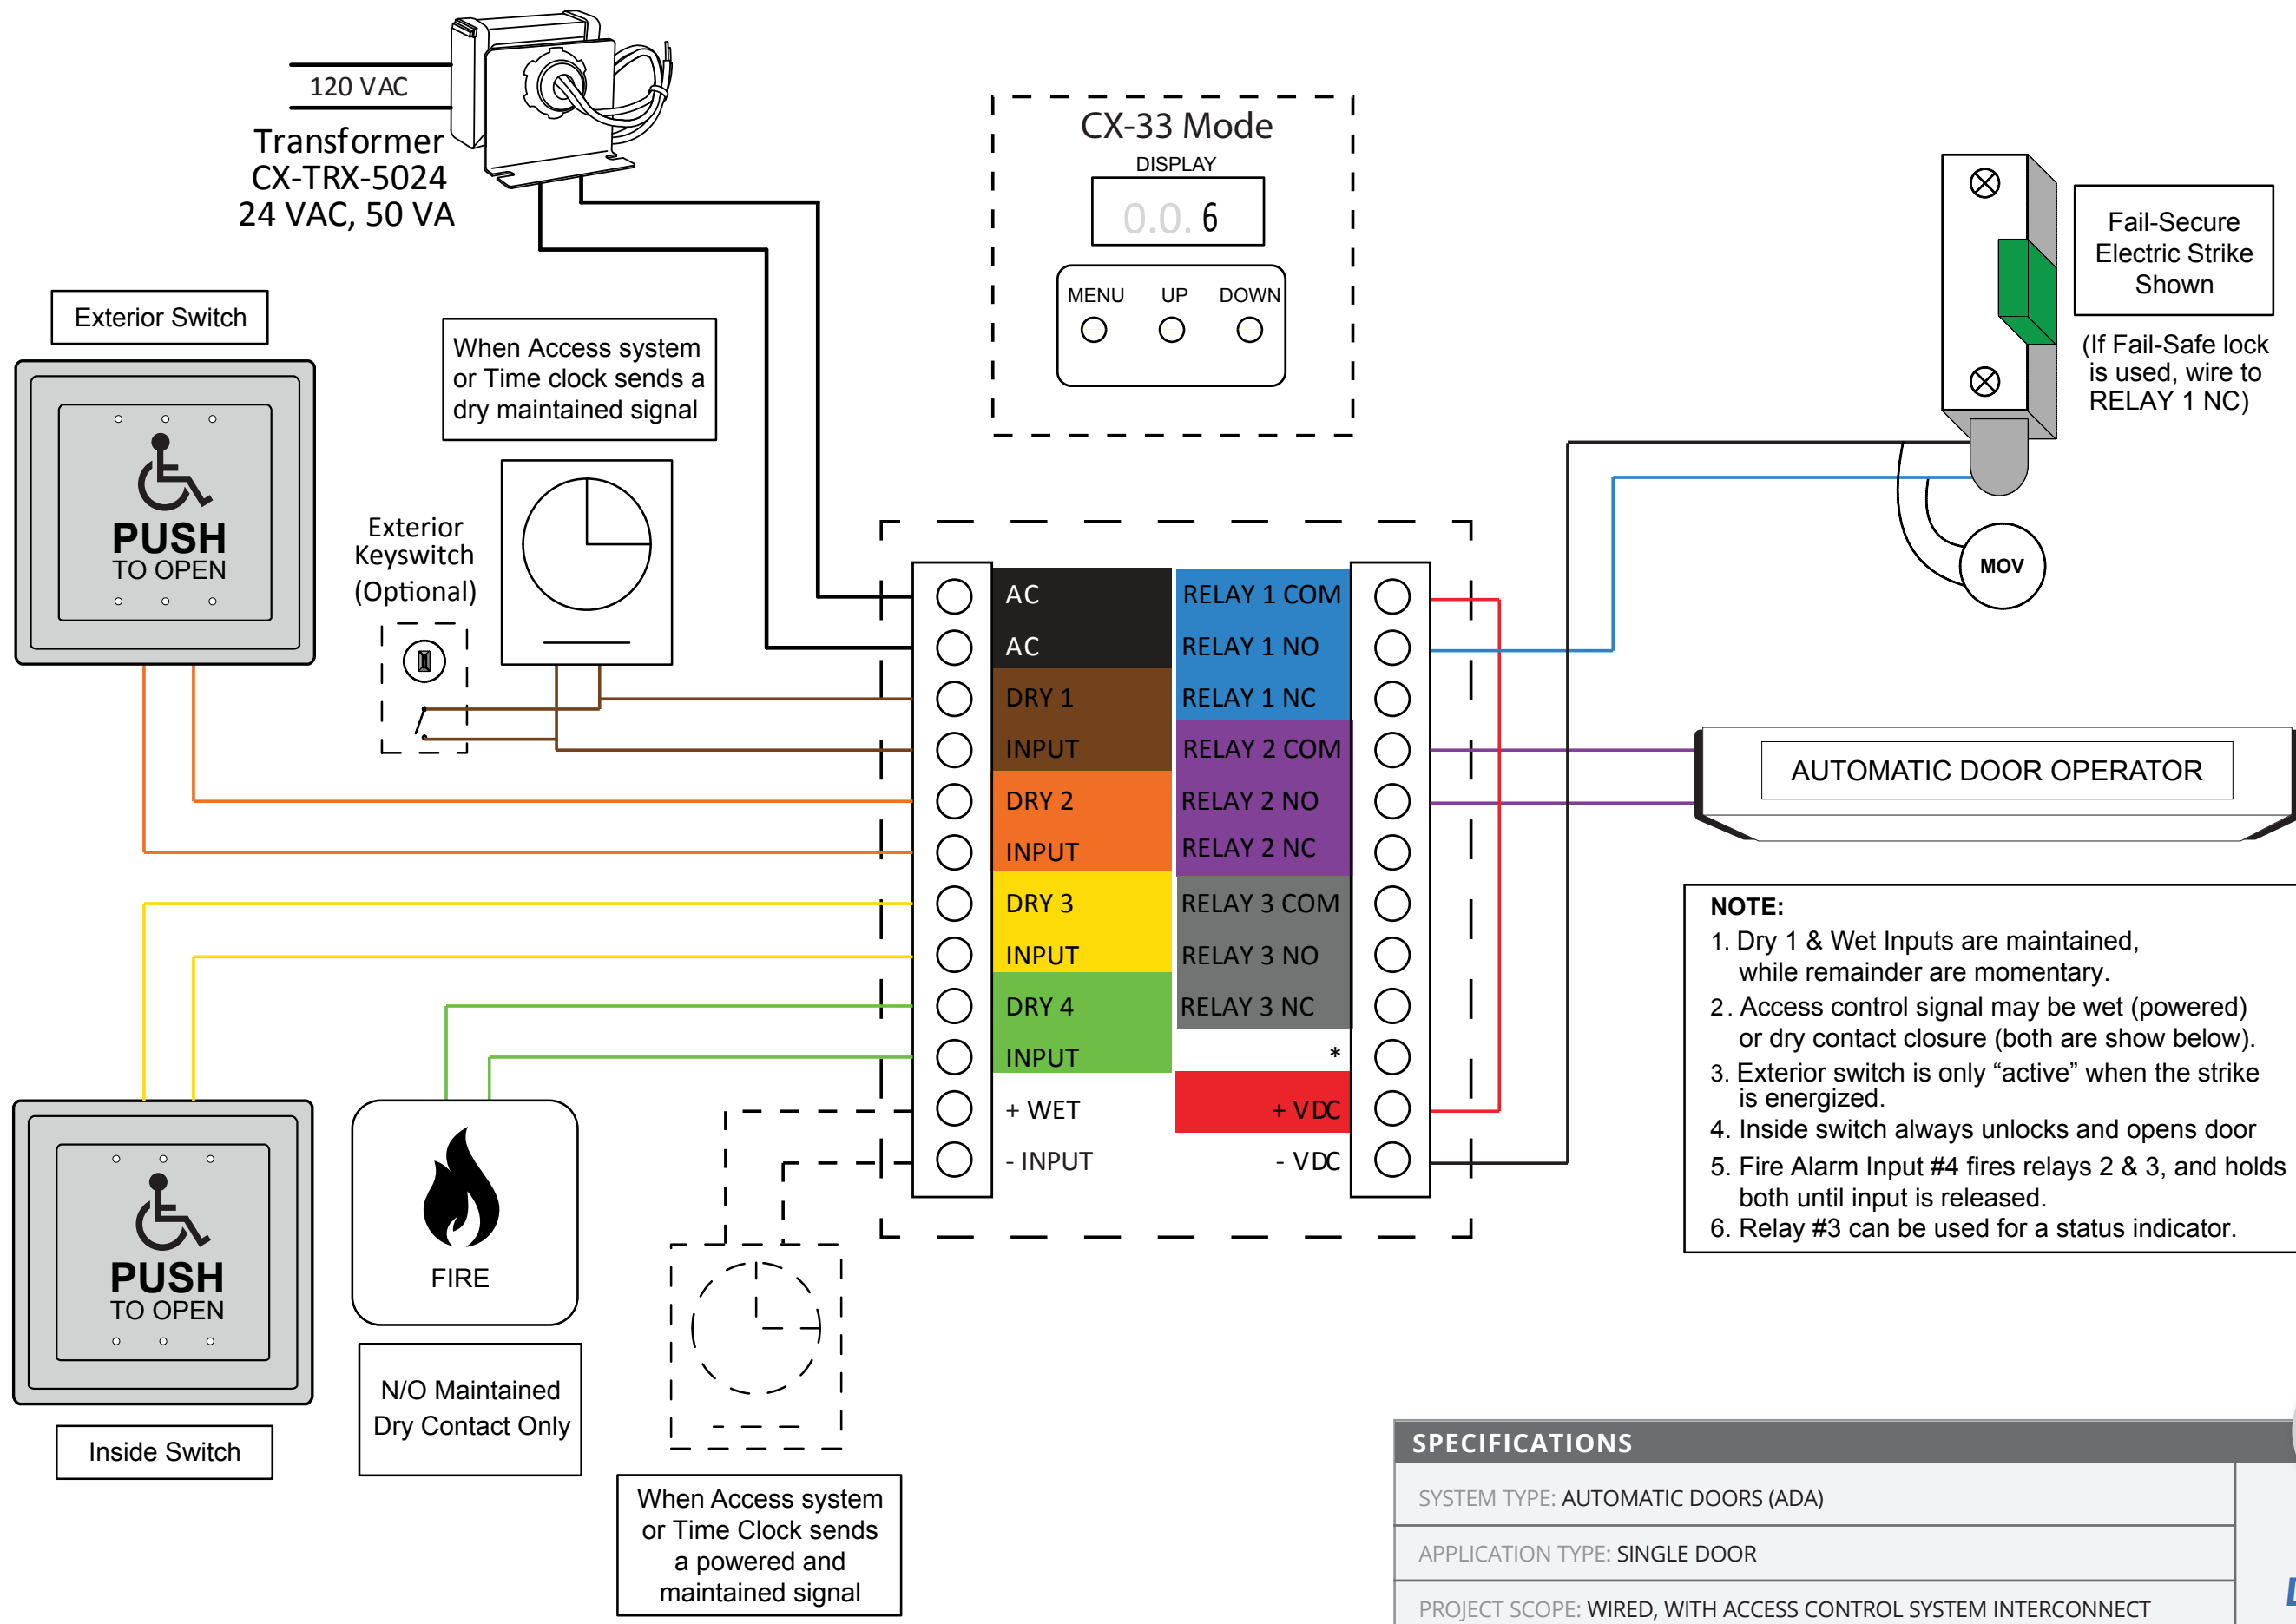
120 VAC
Transformer
CX-TRX-5024
24 VAC, 50 VA

CX-33 Mode
DISPLAY
0.0. 6
MENU UP DOWN

Fail-Secure Electric Strike Shown

(If Fail-Safe lock is used, wire to RELAY 1 NC)

Exterior Switch

When Access system or Time clock sends a dry maintained signal

Exterior Keyswitch (Optional)

PUSH
TO OPEN

MOV

| AC | RELAY 1 COM |
|---|---|
| AC | RELAY 1 NO |
| DRY 1 | RELAY 1 NC |
| INPUT | RELAY 2 COM |
| DRY 2 | RELAY 2 NO |
| INPUT | RELAY 2 NC |
| DRY 3 | RELAY 3 COM |
| INPUT | RELAY 3 NO |
| DRY 4 | RELAY 3 NC |
| INPUT | * |
| + WET | + VDC |
| - INPUT | - VDC |

AUTOMATIC DOOR OPERATOR

NOTE:
1. Dry 1 & Wet Inputs are maintained, while remainder are momentary.
2. Access control signal may be wet (powered) or dry contact closure (both are show below).
3. Exterior switch is only “active” when the strike is energized.
4. Inside switch always unlocks and opens door
5. Fire Alarm Input #4 fires relays 2 & 3, and holds both until input is released.
6. Relay #3 can be used for a status indicator.

PUSH
TO OPEN

FIRE

Inside Switch

N/O Maintained Dry Contact Only

When Access system or Time Clock sends a powered and maintained signal

SPECIFICATIONS
SYSTEM TYPE: AUTOMATIC DOORS (ADA)
APPLICATION TYPE: SINGLE DOOR
PROJECT SCOPE: WIRED, WITH ACCESS CONTROL SYSTEM INTERCONNECT